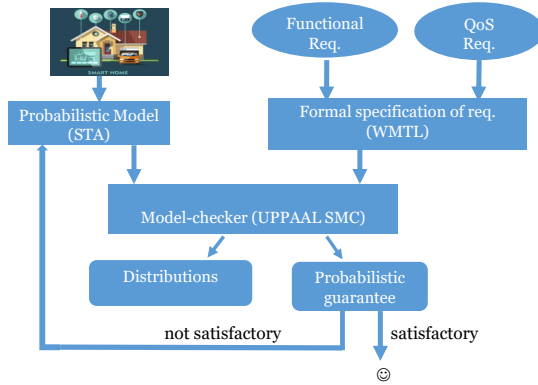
SMART HOME

Functional Req.

QoS Req.

Probabilistic Model (STA)

Formal specification of req. (WMTL)

Model-checker (UPPAAL SMC)

Distributions

Probabilistic guarantee

not satisfactory

satisfactory

☺